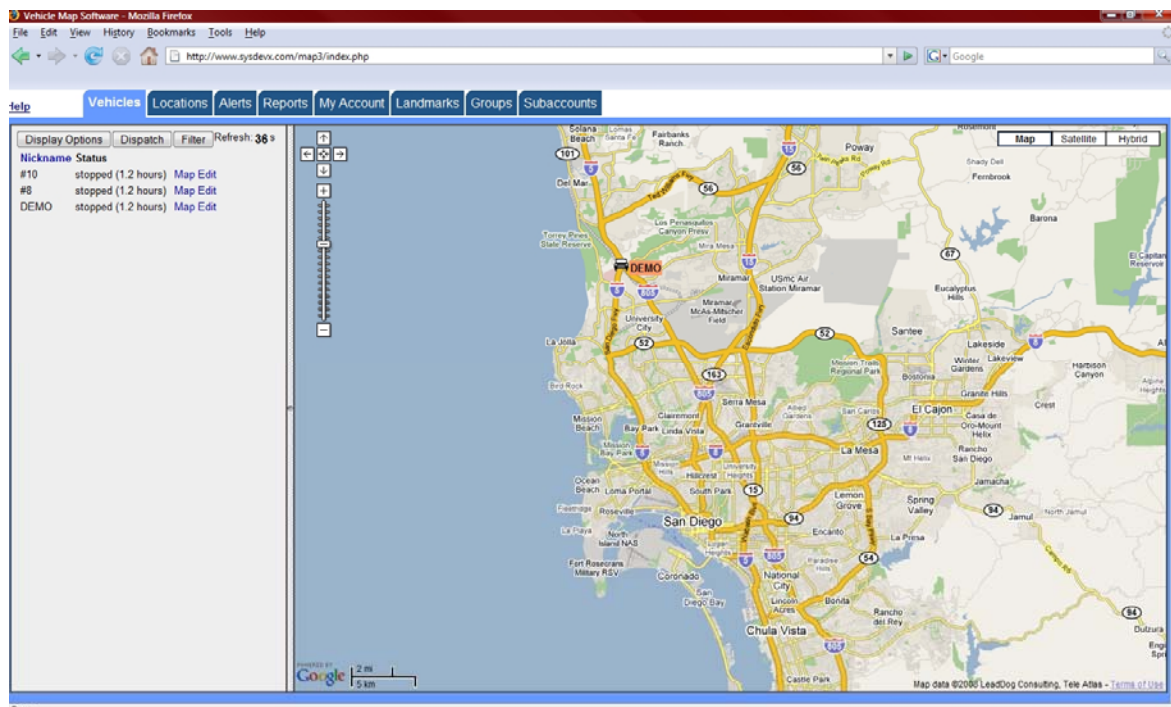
Vehicle Map Software - Mozilla Firefox

File Edit View History Bookmarks Tools Help

http://www.sysdevx.com/map3/index.php

Google

Help

Vehicles Locations Alerts Reports My Account Landmarks Groups Subaccounts

Display Options Dispatch Filter Refresh: 36 s

| Nickname | Status | |
|---|---|---|
| #10 | stopped (1.2 hours) | Map Edit |
| #8 | stopped (1.2 hours) | Map Edit |
| DEMO | stopped (1.2 hours) | Map Edit |

Map Satellite Hybrid

Solana Beach Fairbanks Ranch Poway Del Mar Torrey Pines State Reserve Los Penasquitos Canyon Presv Mira Mesa DEMO Miramar USmc Air Station Miramar Miramar McAs-Mitscher Field University City La Jolla Santee Lakeside Winter Gardens Lakeview Eucalyptus Hills Barona Shady Dell Fernbrook Mission Trails Regional Park Bostonia Harbison Canyon El Capitan Reserve Granite Hills Crest Bird Rock Serra Mesa Allied Gardens San Carlos Mission Beach Clairemont Bay Park Linda Vista Grantville El Cajon Casa de Oro-Mount Helix Mission Bay Park Rancho San Diego La Mesa Mt Helix Ocean Beach Loma Portal Hillcrest University Heights South Park Jamacha Lemon Grove Spring Valley Jamul North Jamul La Playa Roseville San Diego North Island NAS Encanto La Presa Fort Rosecrans Military RSV Coronado National City Lincoln Acres Bonita Rancho del Rey Chula Vista Castle Park Dulzura

101 5 56 15 67 52 805 163 8 125 94 54

POWERED BY Google 2 mi 5 km

Map data ©2008 LeadDog Consulting, Tele Atlas - Terms of Use